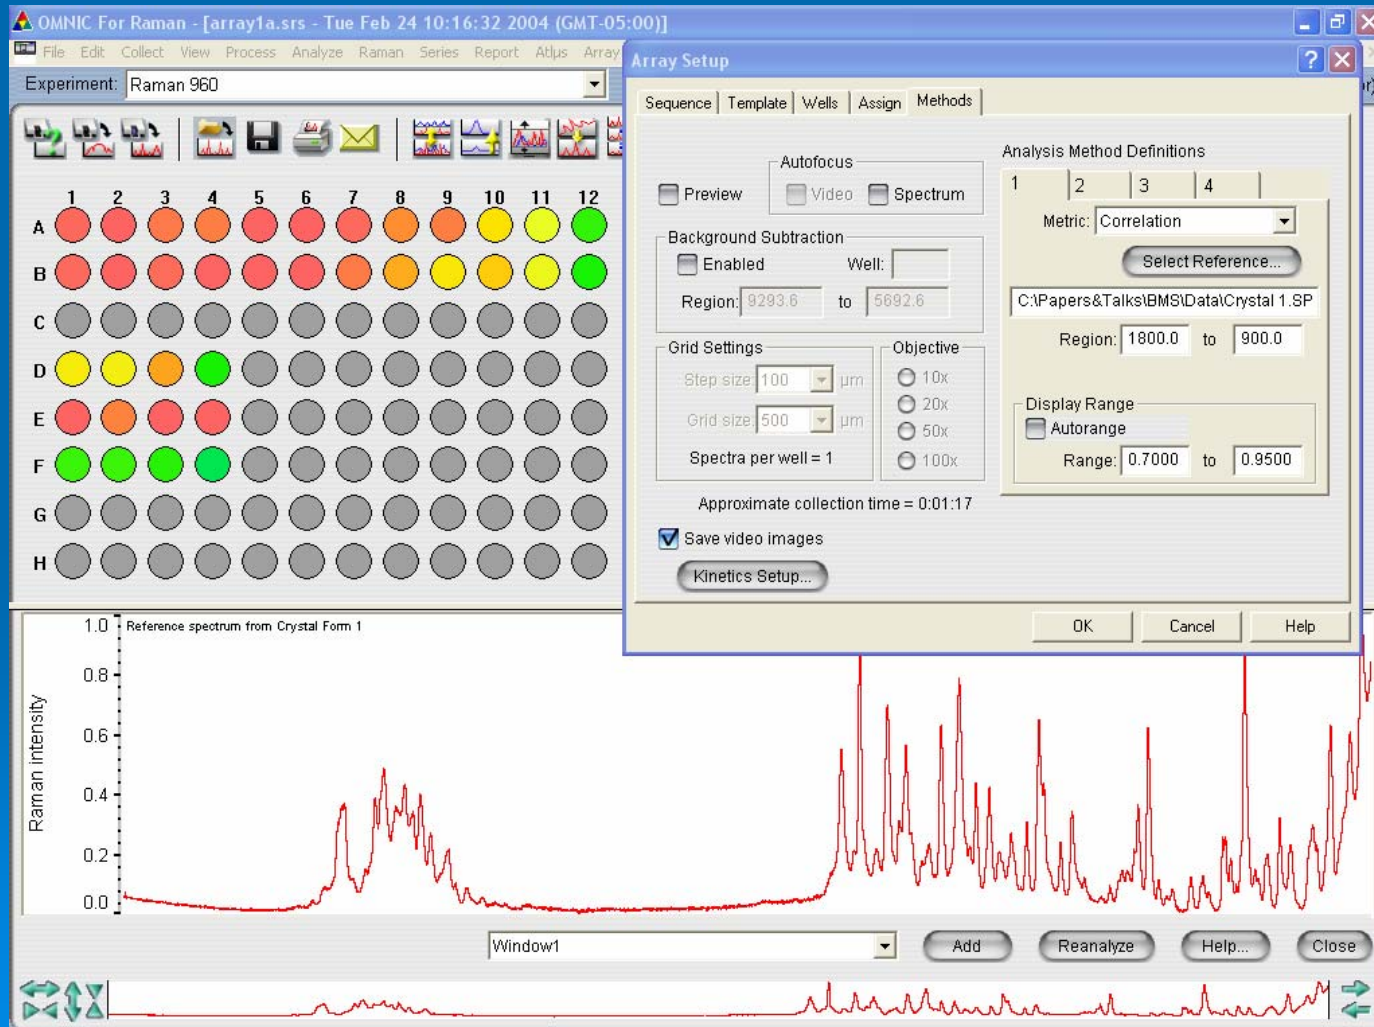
OMNIC For Raman - [array1a.srs - Tue Feb 24 10:16:32 2004 (GMT-05:00)]

File Edit Collect View Process Analyze Raman Series Report Atlμs Array

Experiment: Raman 960

1 2 3 4 5 6 7 8 9 10 11 12

A B C D E F G H

Array Setup

Sequence Template Wells Assign Methods

Autofocus

Preview Video Spectrum

Background Subtraction

Enabled Well:

Region: 9293.6 to 5692.6

Grid Settings

Step size: 100 μm

Grid size: 500 μm

Spectra per well = 1

Objective

10x 20x 50x 100x

Approximate collection time = 0:01:17

Save video images

Kinetics Setup...

Analysis Method Definitions

1 2 3 4

Metric: Correlation

Select Reference...

C:\Papers&Talks\BMS\Data\Crystal 1.SP

Region: 1800.0 to 900.0

Display Range

Autorange

Range: 0.7000 to 0.9500

OK Cancel Help

Reference spectrum from Crystal Form 1

Raman intensity

1.0 0.8 0.6 0.4 0.2 0.0

Window1

Add Reanalyze Help... Close